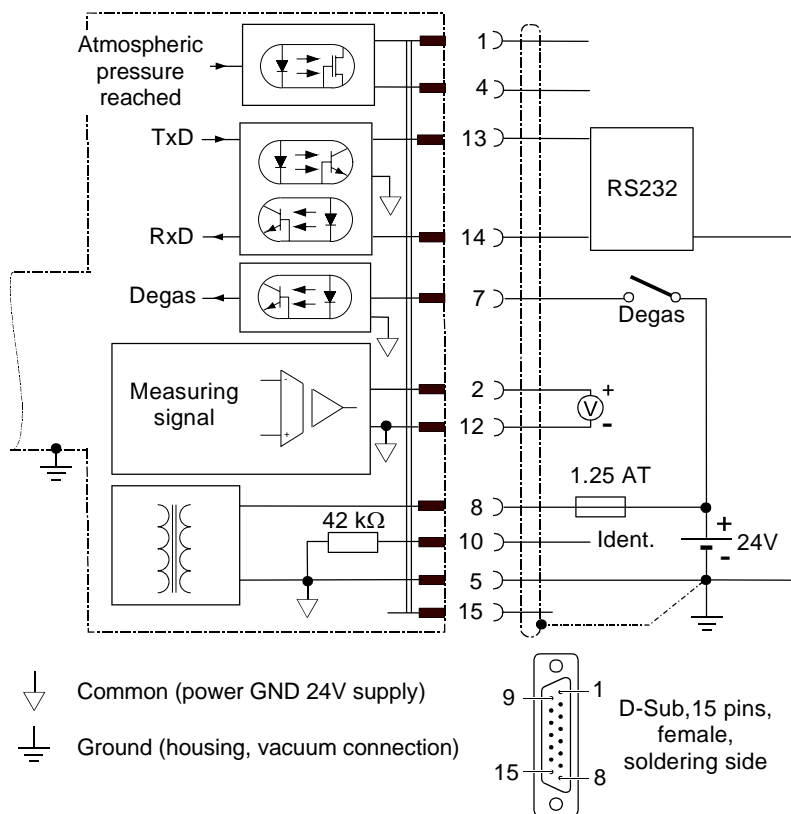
Atmospheric pressure reached

TxD

RxD

Degas

Measuring signal

42 kΩ

1
4
13
14
7
2
12
8
10
5
15

RS232

Degas

+
-

1.25 AT

Ident.

+
24V
-

Common (power GND 24V supply)

Ground (housing, vacuum connection)

9
1
15
8

D-Sub,15 pins, female, soldering side